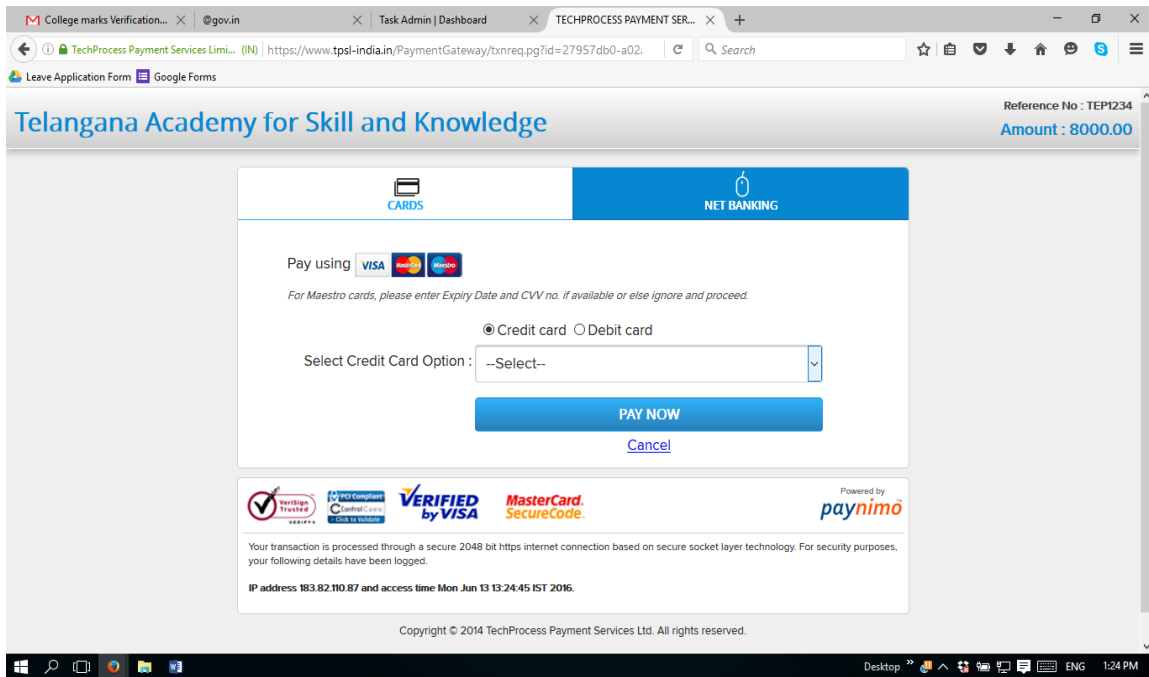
College marks Verification... @gov.in Task Admin | Dashboard TECHPROCESS PAYMENT SER...

TechProcess Payment Services Limi... (IN) https://www.tpsl-india.in/PaymentGateway/txnreq.pg?id=27957db0-a02

Search

Leave Application Form Google Forms

Reference No : TEP1234

Telangana Academy for Skill and Knowledge

Amount : 8000.00

CARDS

NET BANKING

Pay using VISA

For Maestro cards, please enter Expiry Date and CVV no. if available or else ignore and proceed.

Credit card Debit card

Select Credit Card Option : --Select--

PAY NOW

Cancel

VeriSign Trusted

PCI Compliant ControlCase Click to Validate

VERIFIED by VISA

MasterCard. SecureCode.

Powered by paynimo

Your transaction is processed through a secure 2048 bit https internet connection based on secure socket layer technology. For security purposes, your following details have been logged.

IP address 183.82.110.87 and access time Mon Jun 13 13:24:45 IST 2016.

Copyright © 2014 TechProcess Payment Services Ltd. All rights reserved.

Desktop ENG 1:24 PM